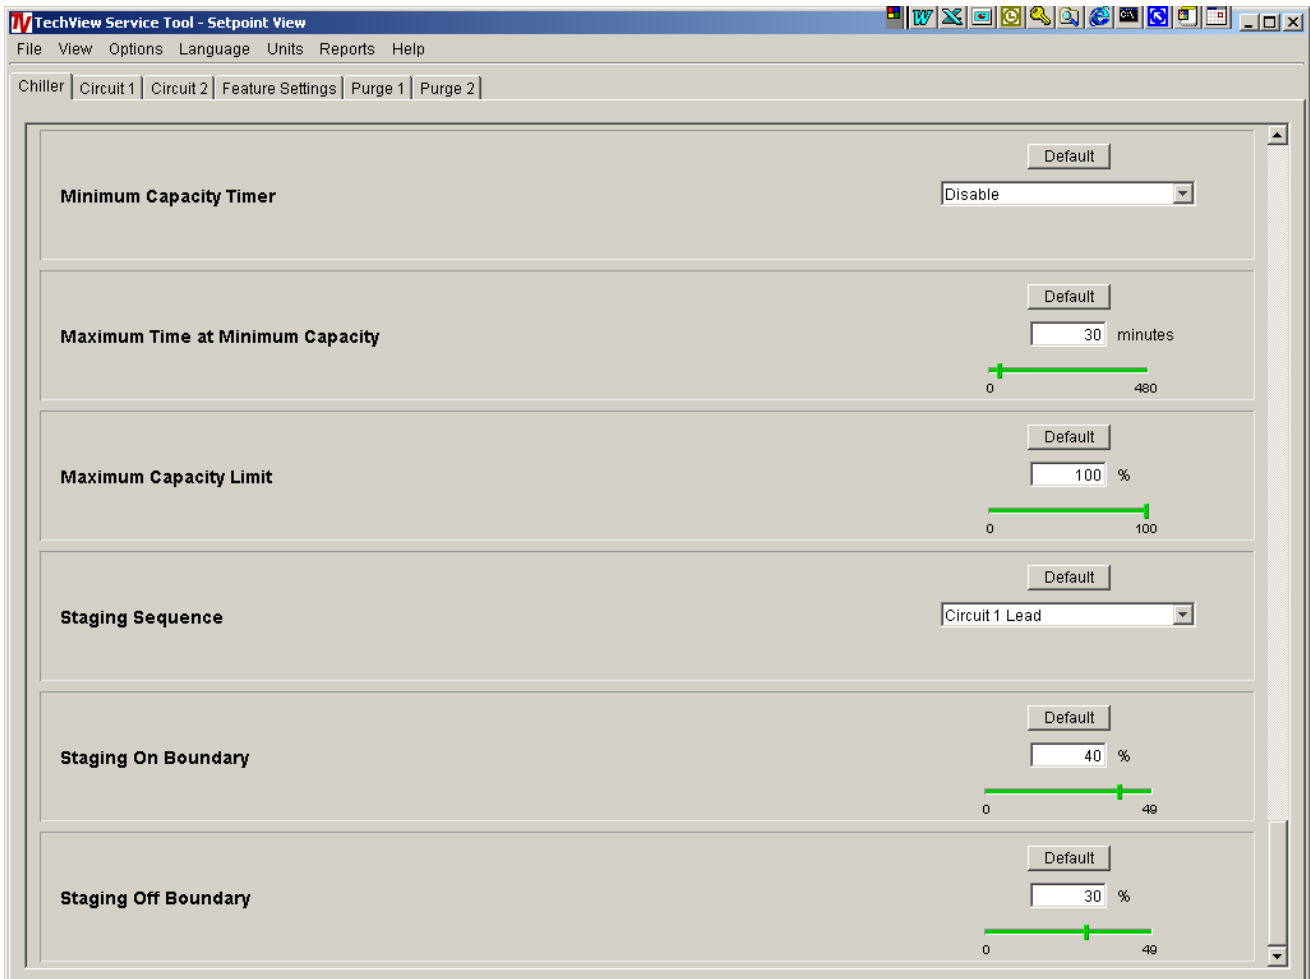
TechView Service Tool - Setpoint View

File View Options Language Units Reports Help

Chiller | Circuit 1 | Circuit 2 | Feature Settings | Purge 1 | Purge 2

Default
Minimum Capacity Timer
Disable

Default
Maximum Time at Minimum Capacity
30 minutes
0 480

Default
Maximum Capacity Limit
100 %
0 100

Default
Staging Sequence
Circuit 1 Lead

Default
Staging On Boundary
40 %
0 49

Default
Staging Off Boundary
30 %
0 49